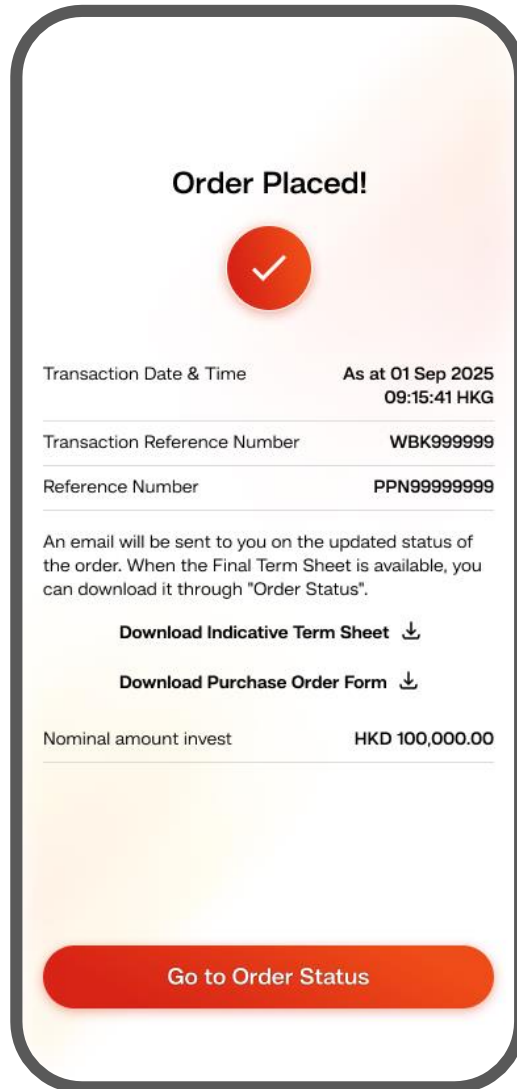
Order Placed!

| Transaction Date & Time | As at 01 Sep 2025 09:15:41 HKG |
|---|---|
| Transaction Reference Number | WBK999999 |
| Reference Number | PPN99999999 |

An email will be sent to you on the updated status of the order. When the Final Term Sheet is available, you can download it through "Order Status".

Download Indicative Term Sheet

Download Purchase Order Form

| Nominal amount invest | HKD 100,000.00 |
|---|---|

Go to Order Status